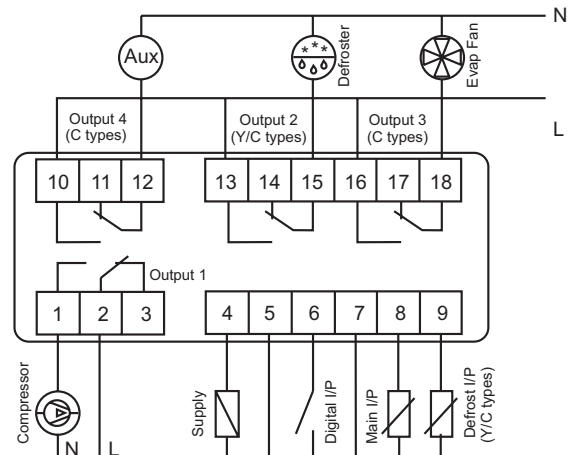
N

Aux

Defroster

Evap Fan

L

Output 4
(C types)

Output 2
(Y/C types)

Output 3
(C types)

10 11 12

13 14 15

16 17 18

Output 1

1 2 3

4 5 6 7 8 9

Compressor

N L

Supply

Digital I/P

Main I/P

Defrost I/P
(Y/C types)